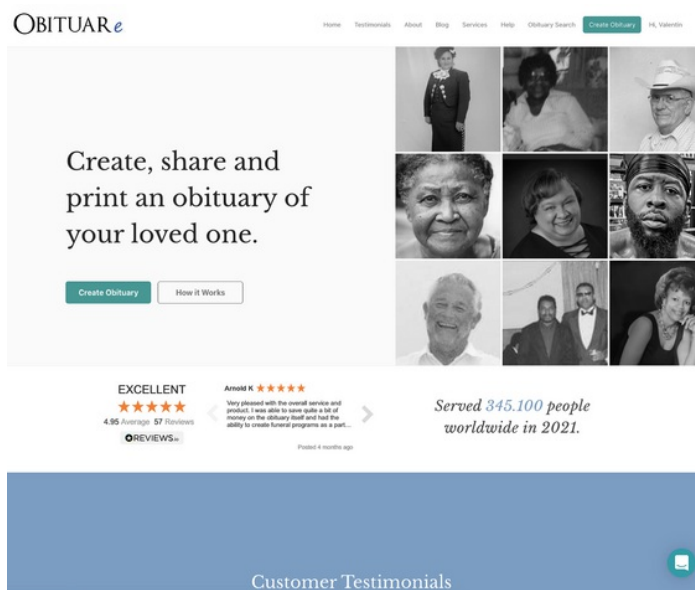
OBITUARe

Home Testimonials About Blog Services Help Obituary Search Create Obituary Hi, Valentin

Create, share and print an obituary of your loved one.

Create Obituary How it Works

EXCELLENT
★★★★★
4.95 Average 57 Reviews
REVIEWS.io

Arnold K ★★★★★
Very pleased with the overall service and product. I was able to save quite a bit of money on the obituary itself and had the ability to create funeral programs as a part...
Posted 4 months ago

Served 345.100 people worldwide in 2021.

Customer Testimonials